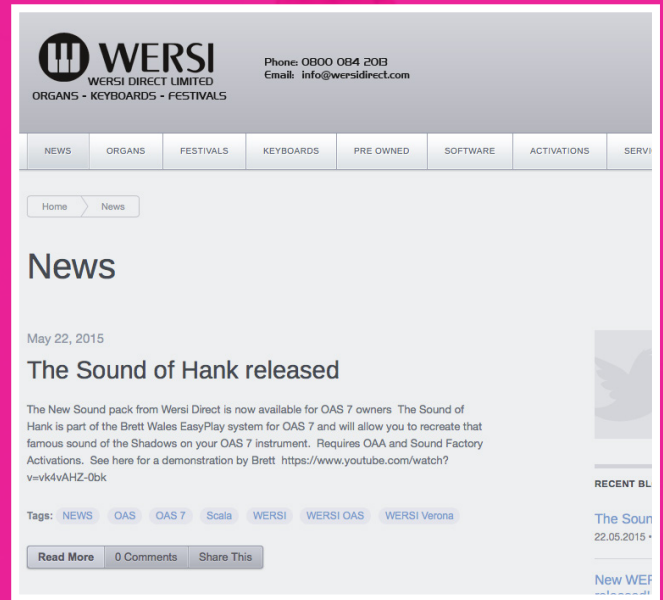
WERSI
WERSI DIRECT LIMITED
ORGANS - KEYBOARDS - FESTIVALS

Phone: 0800 084 2013
Email: info@wersidirect.com

NEWS | ORGANS | FESTIVALS | KEYBOARDS | PRE OWNED | SOFTWARE | ACTIVATIONS | SERVI

Home News

News

May 22, 2015

The Sound of Hank released

The New Sound pack from Wersi Direct is now available for OAS 7 owners The Sound of Hank is part of the Brett Wales EasyPlay system for OAS 7 and will allow you to recreate that famous sound of the Shadows on your OAS 7 instrument. Requires OAA and Sound Factory Activations. See here for a demonstration by Brett https://www.youtube.com/watch?v=vk4vAHZ-0bk

Tags: NEWS OAS OAS 7 Scala WERSI WERSI OAS WERSI Verona

Read More | 0 Comments | Share This

RECENT BL

The Soun
22.05.2015 •

New WER
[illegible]